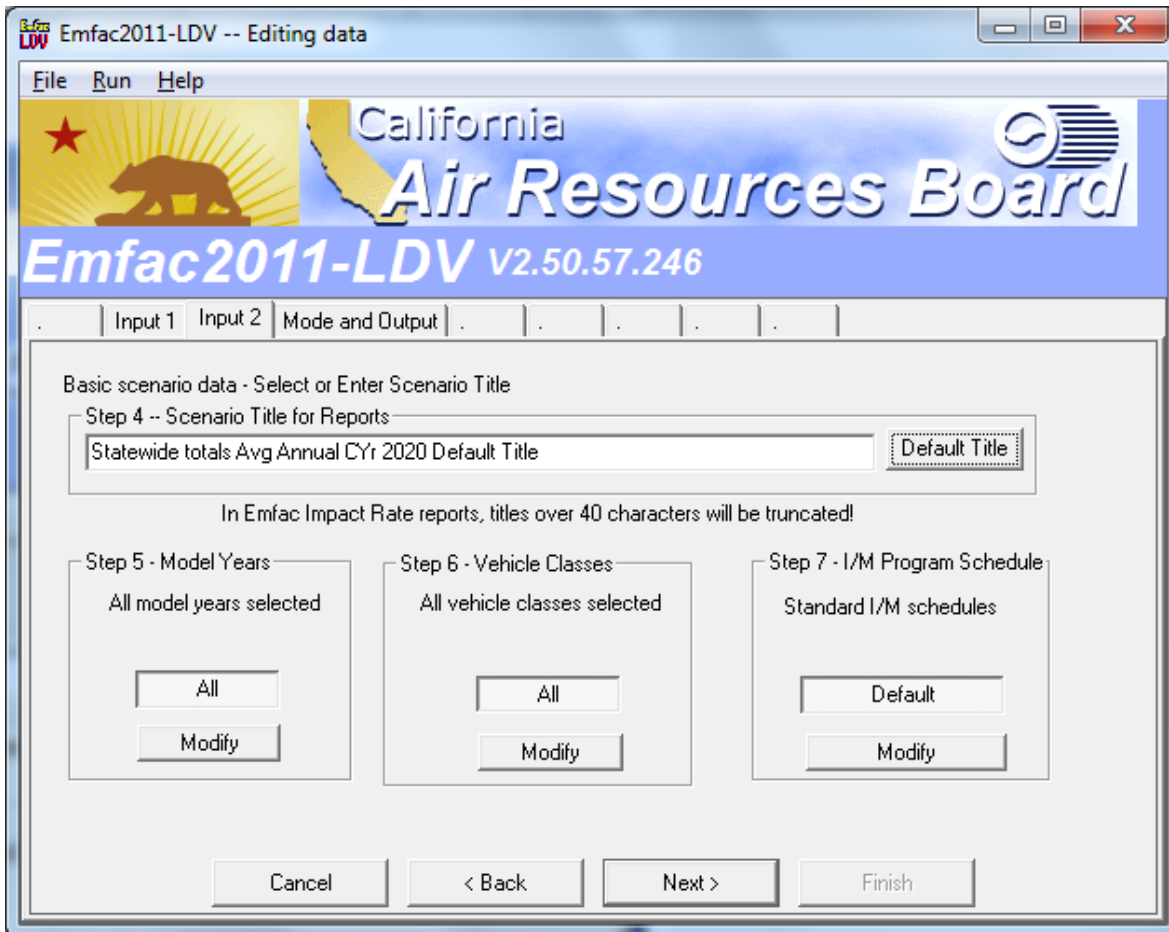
Emfac2011-LDV -- Editing data

File Run Help

California
Air Resources Board

Emfac2011-LDV V2.50.57.246

. | Input 1 | Input 2 | Mode and Output | . | . | . | . | .

Basic scenario data - Select or Enter Scenario Title

Step 4 -- Scenario Title for Reports

Statewide totals Avg Annual CYr 2020 Default Title

Default Title

In Emfac Impact Rate reports, titles over 40 characters will be truncated!

Step 5 - Model Years

All model years selected

All

Modify

Step 6 - Vehicle Classes

All vehicle classes selected

All

Modify

Step 7 - I/M Program Schedule

Standard I/M schedules

Default

Modify

Cancel

< Back

Next >

Finish